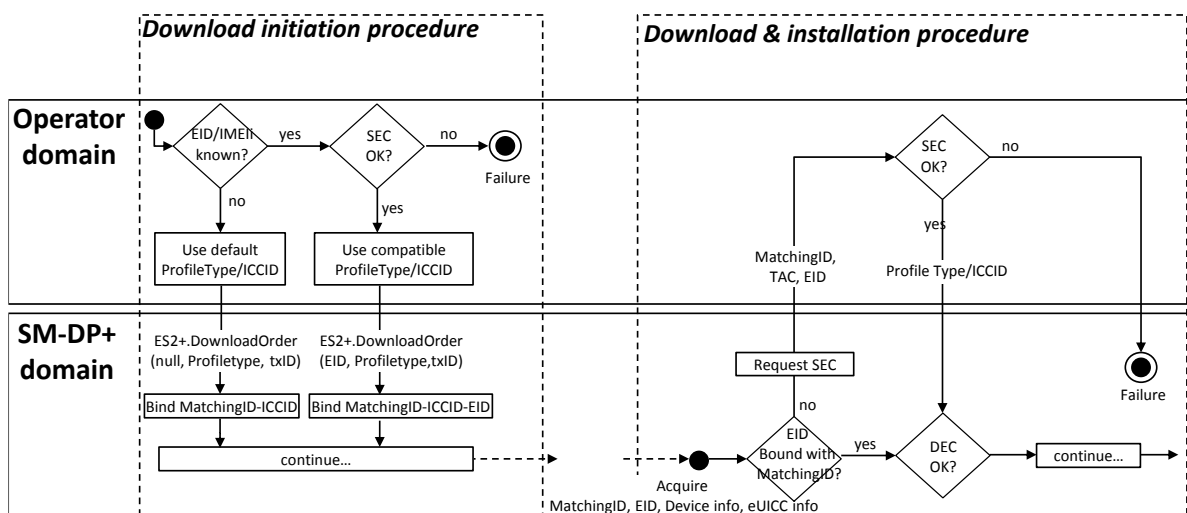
Download initiation procedure

Download & installation procedure

Operator domain

EID/IMEI known?

yes

SEC OK?

no

Failure

no

yes

Use default ProfileType/ICCID

Use compatible ProfileType/ICCID

SEC OK?

no

yes

MatchingID, TAC, EID

Profile Type/ICCID

SM-DP+ domain

ES2+.DownloadOrder (null, Profiletype, txID)

ES2+.DownloadOrder (EID, Profiletype,txID)

Bind MatchingID-ICCID

Bind MatchingID-ICCID-EID

continue...

Request SEC

no

EID Bound with MatchingID?

yes

DEC OK?

continue...

Failure

Acquire MatchingID, EID, Device info, eUICC info